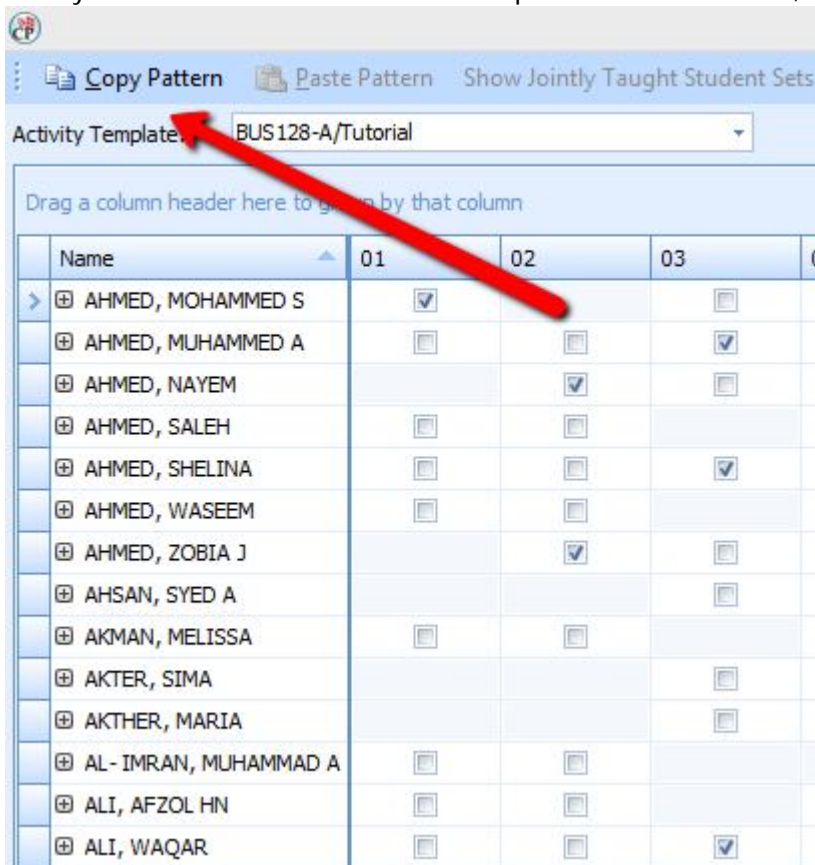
Copy Pattern Paste Pattern Show Jointly Taught Student Sets

Activity Template: BUS128-A/Tutorial

Drag a column header here to g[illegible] by that column

| Name | 01 | 02 | 03 |
|---|---|---|---|
| AHMED, MOHAMMED S | ☑ | | ☐ |
| AHMED, MUHAMMED A | ☐ | ☐ | ☑ |
| AHMED, NAYEM | | ☑ | ☐ |
| AHMED, SALEH | ☐ | ☐ | |
| AHMED, SHELINA | ☐ | ☐ | ☑ |
| AHMED, WASEEM | ☐ | ☐ | |
| AHMED, ZOBIA J | | ☑ | ☐ |
| AHSAN, SYED A | | | ☐ |
| AKMAN, MELISSA | ☐ | ☐ | |
| AKTER, SIMA | | | ☐ |
| AKTHER, MARIA | | | ☐ |
| AL-IMRAN, MUHAMMAD A | ☐ | ☐ | |
| ALI, AFZOL HN | ☐ | ☐ | |
| ALI, WAQAR | ☐ | ☐ | ☑ |